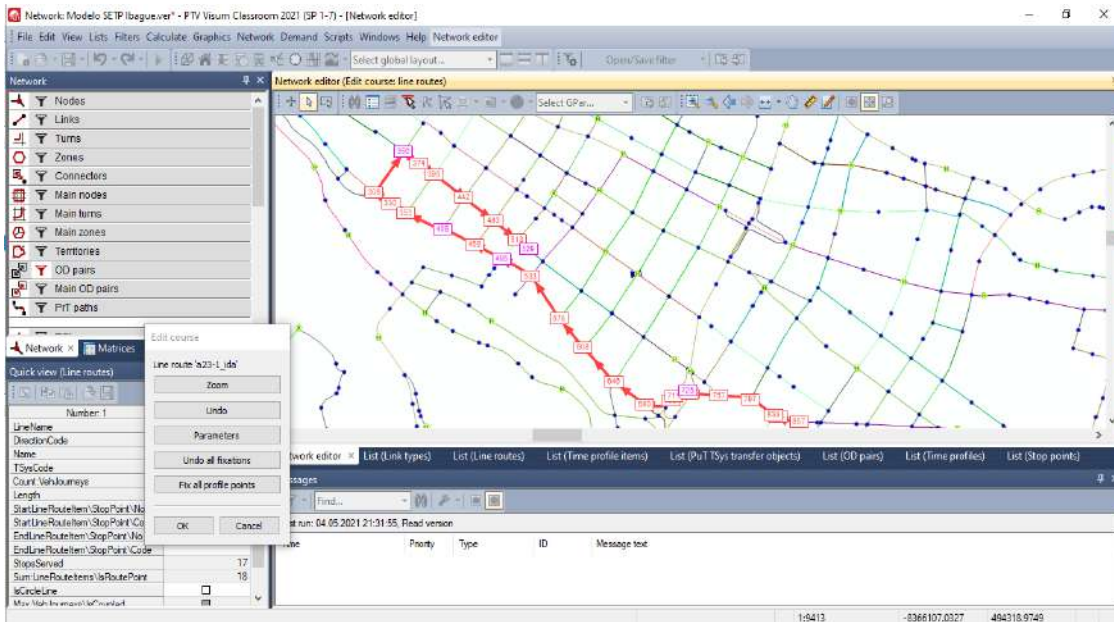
Network: Modelo SETP Ibague.ver* - PTV Visum Classroom 2021 (SP 1-7) - [Network editor]

File Edit View Lists Filters Calculate Graphics Network Demand Scripts Windows Help Network editor

Select global layout...

Open/Save filter

Network

Nodes
Links
Turns
Zones
Connectors
Main nodes
Main turns
Main zones
Territories
OD pairs
Main OD pairs
PrT paths

Network × Matrices

Quick view (Line routes)

Number: 1
LineName
DirectionCode
Name
TSysCode
Count VehJourneys
Length
StartLineRouteItem\StopPoint\No
StartLineRouteItem\StopPoint\Co
EndLineRouteItem\StopPoint\No
EndLineRouteItem\StopPoint\Code
StopsServed 17
Sum:LineRouteItems\IsRoutePoint 18
IsCircleLine
Max:VehJourneys\IsCounted

Edit course

Line route 'a23-1_ida'

Zoom
Undo
Parameters
Undo all fixations
Fix all profile points
OK
Cancel

Network editor (Edit course: line routes)

Select GPar...

Network editor × List (Link types) List (Line routes) List (Time profile items) List (PuT TSys transfer objects) List (OD pairs) List (Time profiles) List (Stop points)

Messages

Find...

Last run: 04.05.2021 21:31:55, Read version

Time Priority Type ID Message text

1:9413 -8366107.0327 494318.9749